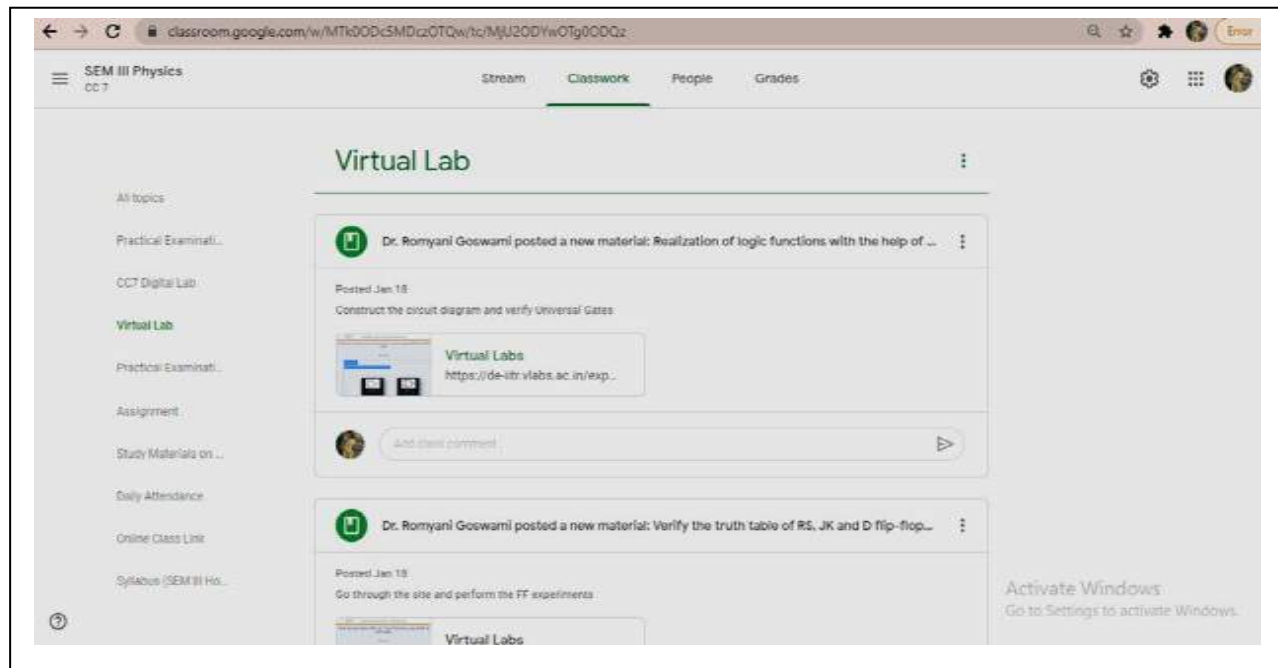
classroom.google.com/w/MTk0ODc5MDczOTQw/tc/MjU2ODYwOTg0ODQz

Error

SEM III Physics
CC 7

Stream Classwork People Grades

All topics
Practical Examinati...
CC7 Digital Lab
Virtual Lab
Practical Examinati...
Assignment
Study Materials on ...
Daily Attendance
Online Class Link
Syllabus (SEM III Ho...

Virtual Lab

Dr. Romyani Goswami posted a new material: Realization of logic functions with the help of ...

Posted Jan 18
Construct the circuit diagram and verify Universal Gates

Virtual Labs
https://de-iitr.vlabs.ac.in/exp...

Add class comment

Dr. Romyani Goswami posted a new material: Verify the truth table of RS, JK and D flip-flop...

Posted Jan 19
Go through the site and perform the FF experiments

Virtual Labs

Activate Windows
Go to Settings to activate Windows.